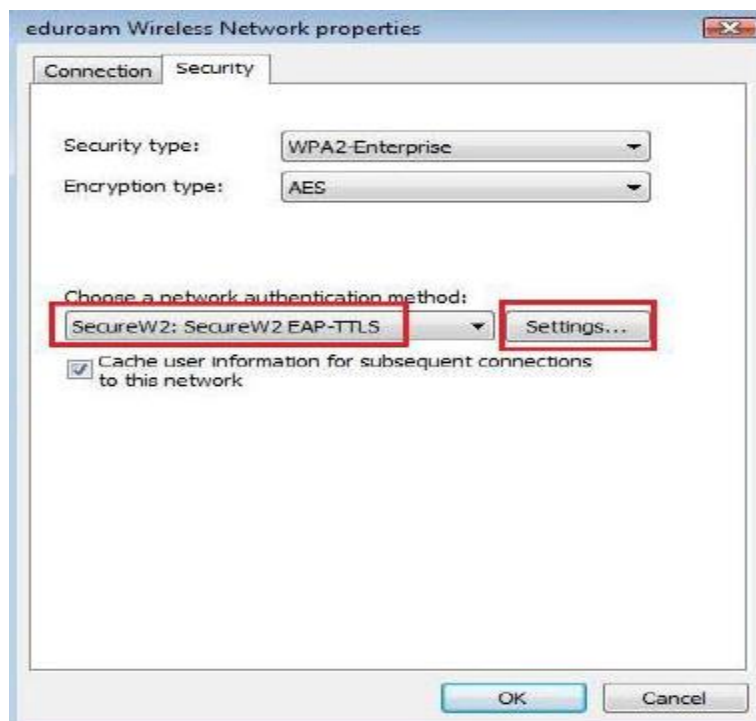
eduroam Wireless Network properties

Connection Security

Security type: WPA2-Enterprise

Encryption type: AES

Choose a network authentication method:

SecureW2: SecureW2 EAP-TTLS

Settings...

Cache user information for subsequent connections to this network

OK

Cancel